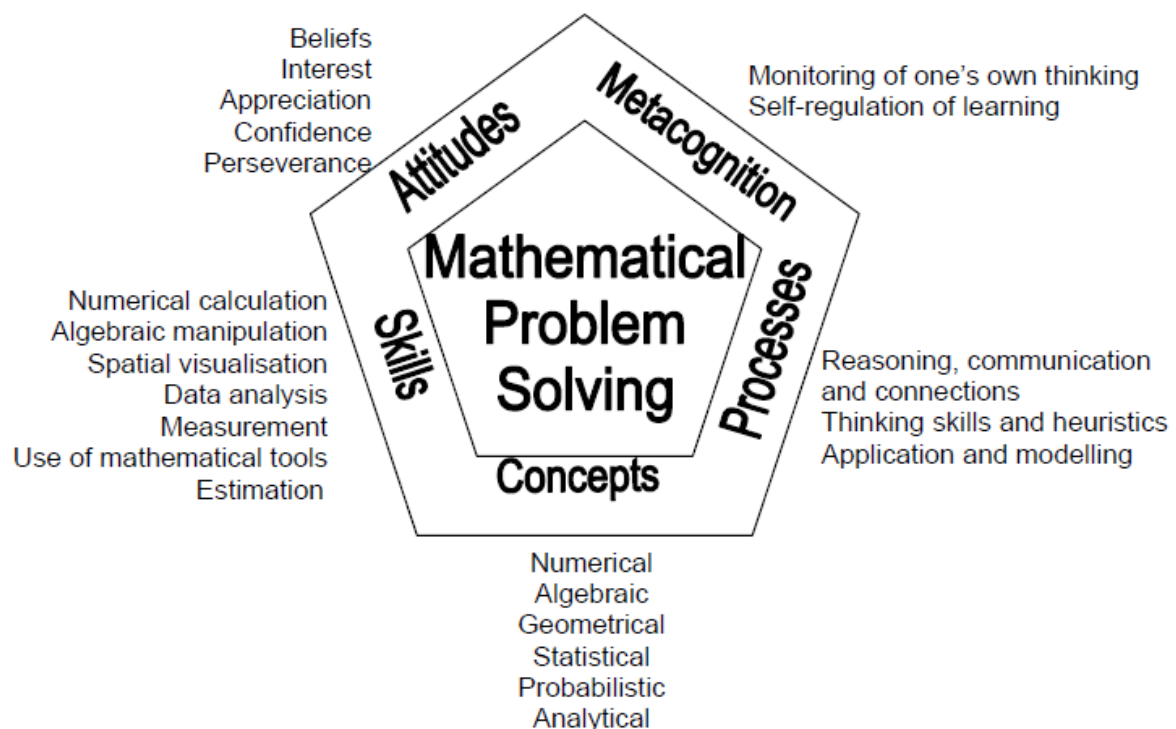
Beliefs
Interest
Appreciation
Confidence
Perseverance

Attitudes

Metacognition

Monitoring of one's own thinking
Self-regulation of learning

Mathematical Problem Solving

Numerical calculation
Algebraic manipulation
Spatial visualisation
Data analysis
Measurement
Use of mathematical tools
Estimation

Skills

Processes

Reasoning, communication and connections
Thinking skills and heuristics
Application and modelling

Concepts

Numerical
Algebraic
Geometrical
Statistical
Probabilistic
Analytical